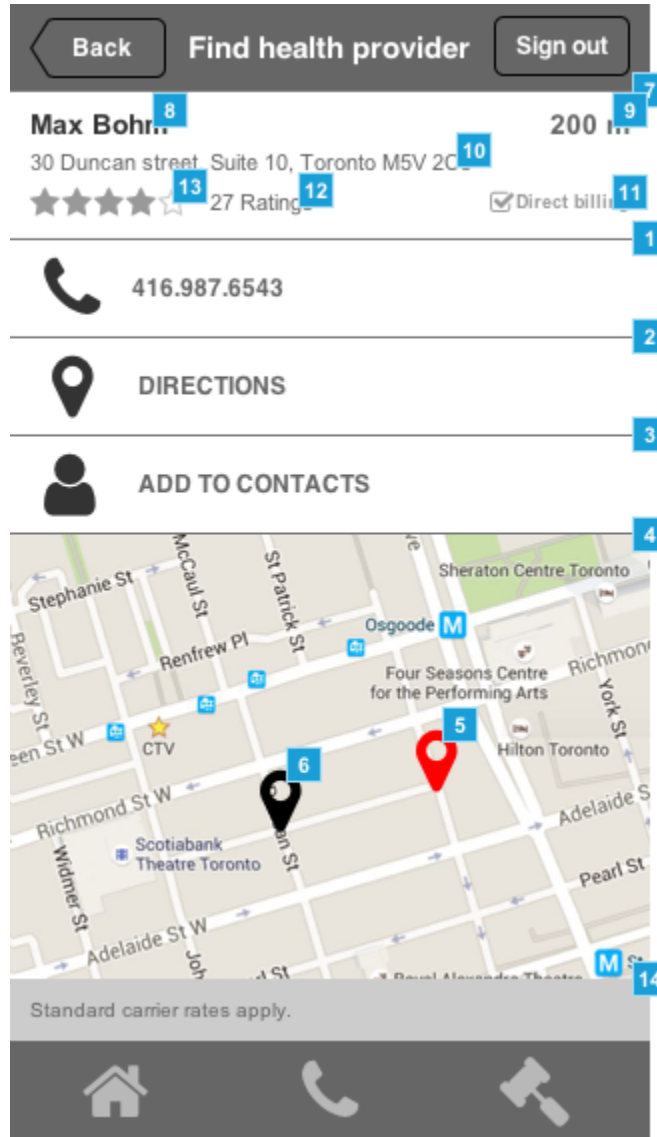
Back Find health provider Sign out

7

Max Bohn 8 200 m 9

30 Duncan street, Suite 10, Toronto M5V 2C 10

13 27 Ratings 12 Direct billing 11

1

416.987.6543

2

DIRECTIONS

3

ADD TO CONTACTS

4

Stephanie St McCaul St St Patrick St Sheraton Centre Toronto Osgoode M Renfrew Pl Beverley St Four Seasons Centre for the Performing Arts Richmond York St Queen St W CTV 5 Hilton Toronto 6 Richmond St W Adelaide St Scotiabank Theatre Toronto Duncan St Widmer St Pearl St Adelaide St W John St King St Royal Alexandra Theatre M St

14

Standard carrier rates apply.